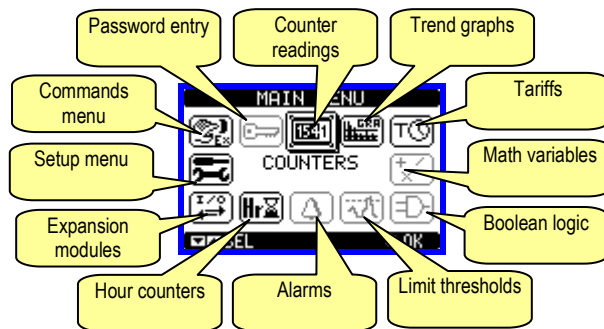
Password entry

Counter readings

Trend graphs

Commands menu

MAIN MENU

Tariffs

Setup menu

COUNTERS

Math variables

Expansion modules

Boolean logic

SEL

OK

Hour counters

Alarms

Limit thresholds